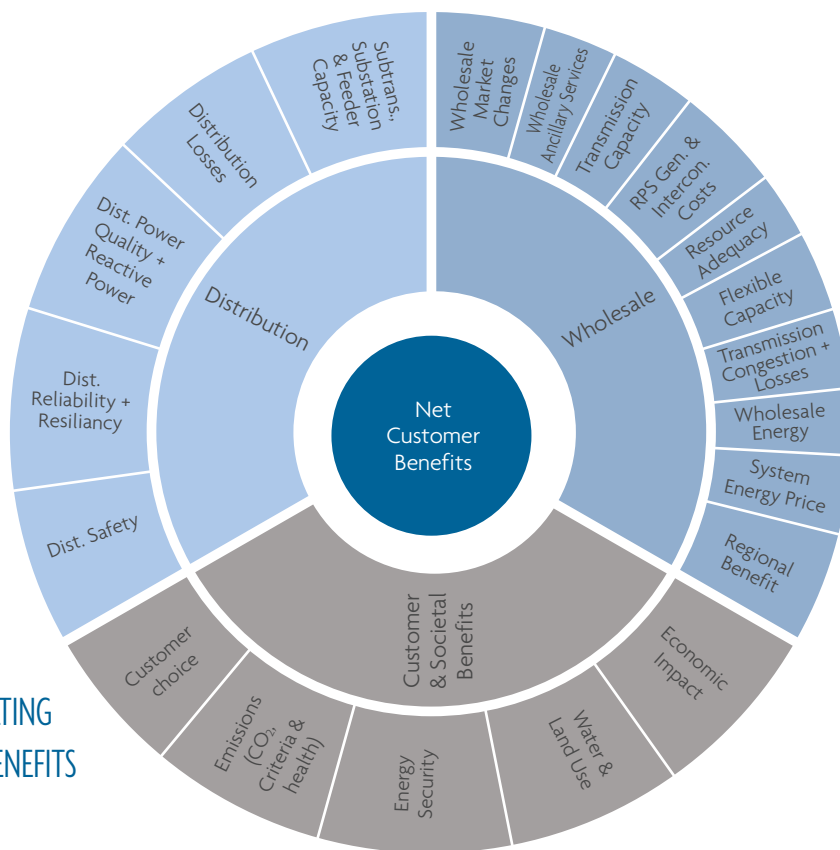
Net Customer Benefits

Distribution

Wholesale

Customer & Societal Benefits

Subtrans., Substation & Feeder Capacity

Distribution Losses

Dist. Power Quality + Reactive Power

Dist. Reliability + Resiliancy

Dist. Safety

Wholesale Market Changes

Wholesale Ancillary Services

Transmission Capacity

RPS Gen. & Intercon. Costs

Resource Adequacy

Flexible Capacity

Transmission Congestion + Losses

Wholesale Energy

System Energy Price

Regional Benefit

Economic Impact

Water & Land Use

Energy Security

Emissions ($CO_2$, Criteria & health)

Customer choice

TING

ENEFITS